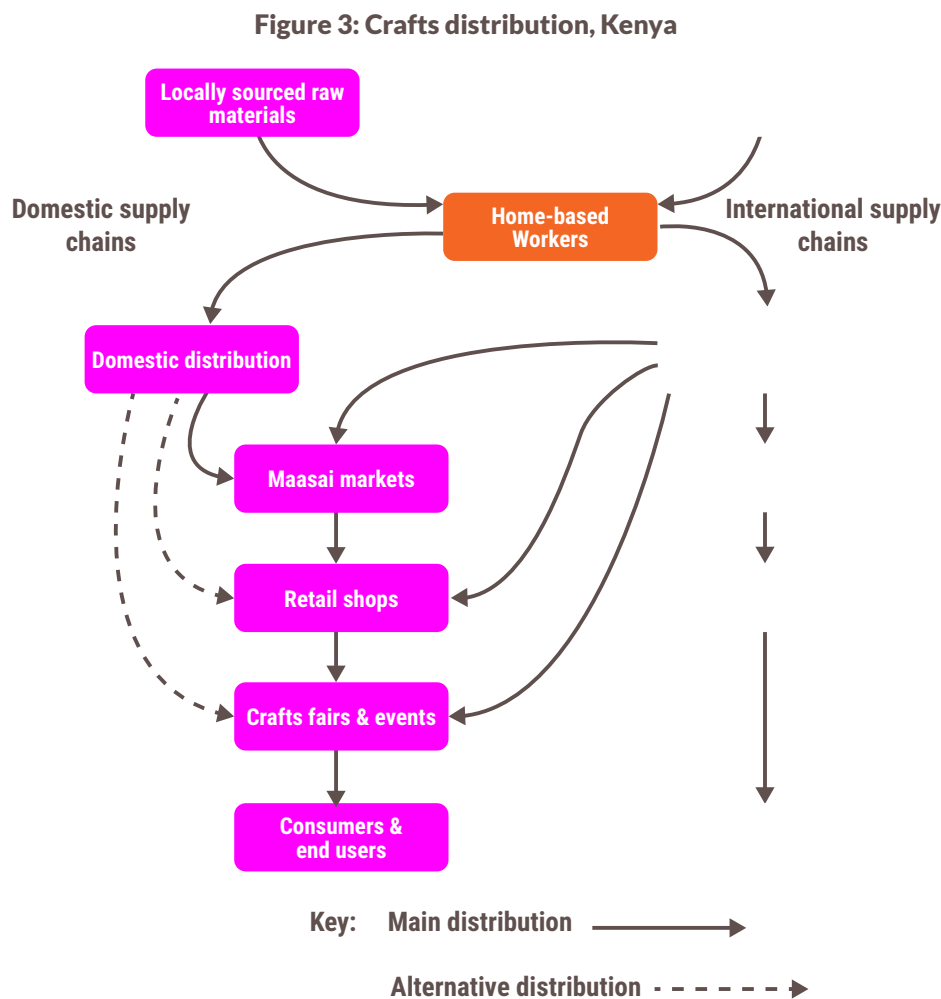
Figure 3: Crafts distribution, Kenya

Locally sourced raw materials

Domestic supply chains

Home-based Workers

International supply chains

Domestic distribution

Maasai markets

Retail shops

Crafts fairs & events

Consumers & end users

Key: Main distribution

Alternative distribution